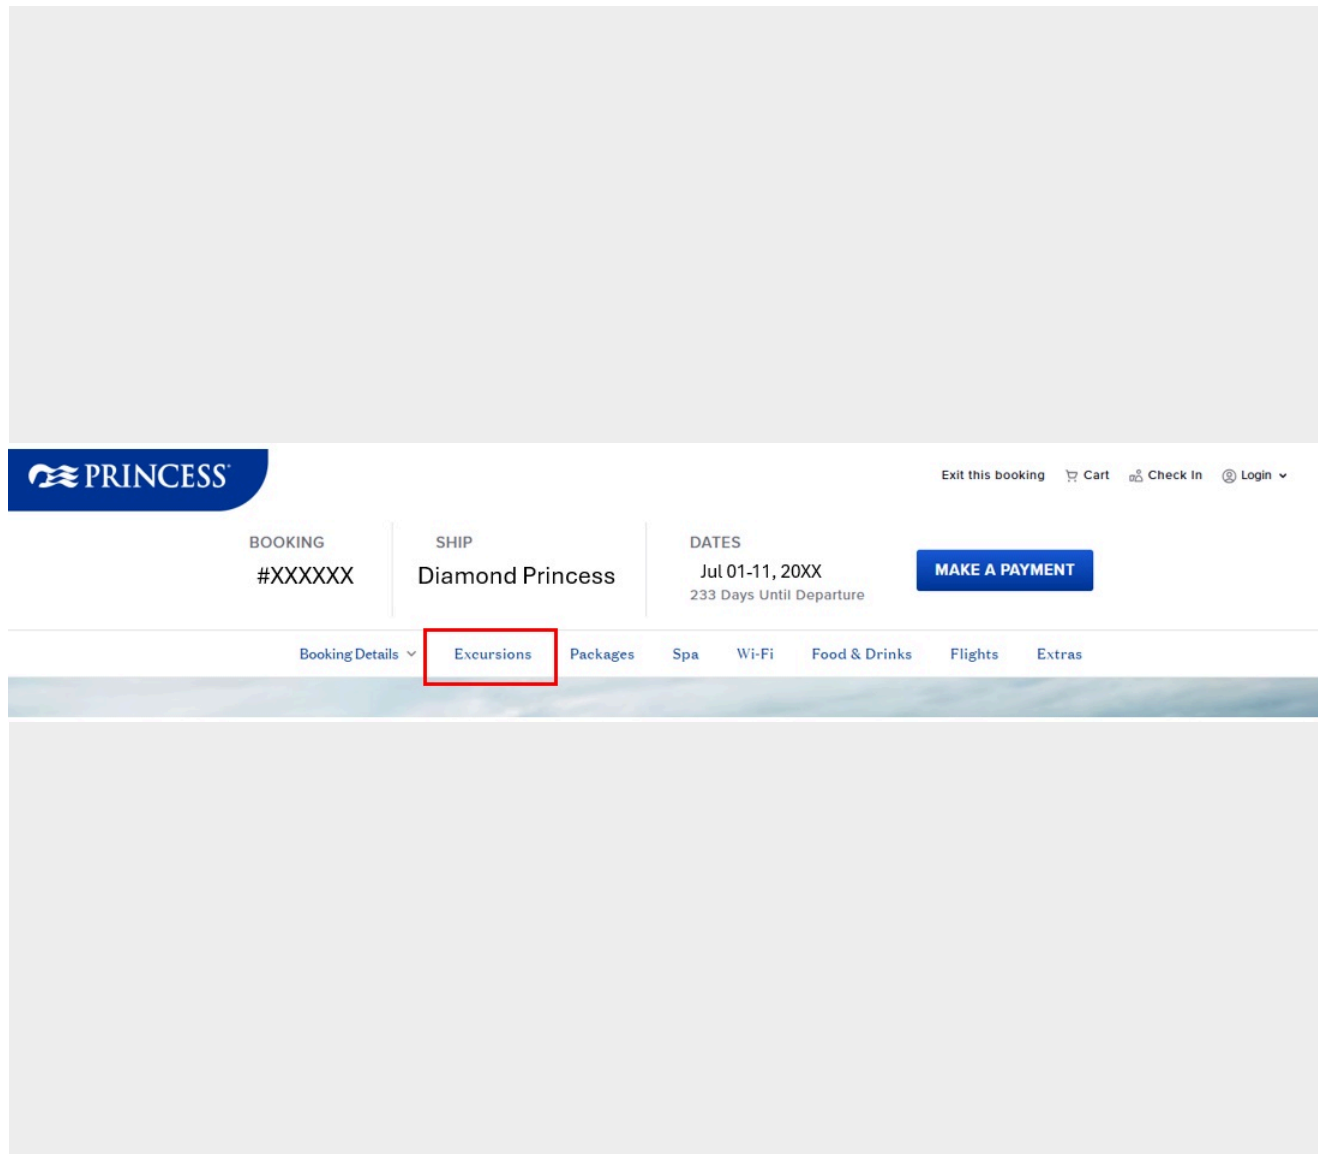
PRINCESS

Exit this booking Cart Check In Login

BOOKING
#XXXXXX

SHIP
Diamond Princess

DATES
Jul 01-11, 20XX
233 Days Until Departure

MAKE A PAYMENT

Booking Details Excursions Packages Spa Wi-Fi Food & Drinks Flights Extras